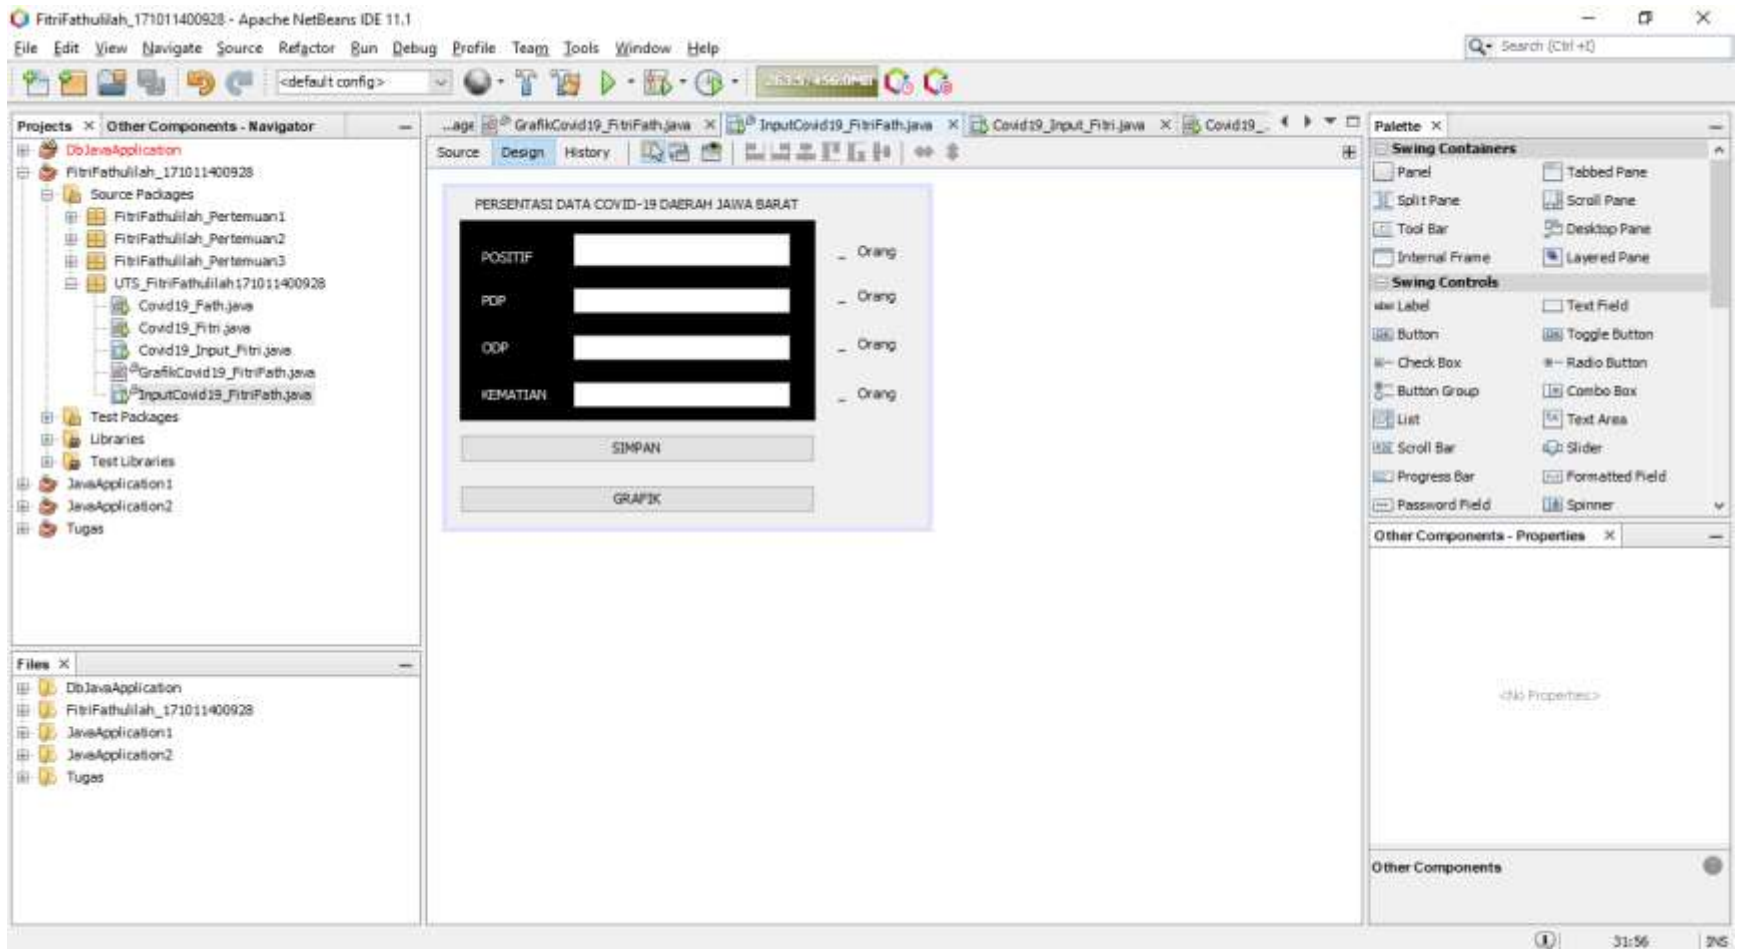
FitriFathulilah_171011400928 - Apache NetBeans IDE 11.1

File Edit View Navigate Source Refactor Run Debug Profile Team Tools Window Help

Search (Ctrl+I)

<default config>

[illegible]

Projects × Other Components - Navigator

DbJavaApplication
FitriFathulilah_171011400928
Source Packages
FitriFathulilah_Pertemuan1
FitriFathulilah_Pertemuan2
FitriFathulilah_Pertemuan3
UTS_FitriFathulilah171011400928
Covid19_Fath.java
Covid19_Fitri.java
Covid19_Input_Fitri.java
GrafikCovid19_FitriFath.java
InputCovid19_FitriFath.java
Test Packages
Libraries
Test Libraries
JavaApplication1
JavaApplication2
Tugas

Files ×

DbJavaApplication
FitriFathulilah_171011400928
JavaApplication1
JavaApplication2
Tugas

...age GrafikCovid19_FitriFath.java × InputCovid19_FitriFath.java × Covid19_Input_Fitri.java × Covid19_...

Source Design History

PERSENTASI DATA COVID-19 DAERAH JAWA BARAT

POSITIF
PDP
ODP
KEMATIAN

Orang
Orang
Orang
Orang

SIMPAN

GRAFIK

Palette ×

Swing Containers
Panel
Tabbed Pane
Split Pane
Scroll Pane
Tool Bar
Desktop Pane
Internal Frame
Layered Pane
Swing Controls
Label
Text Field
Button
Toggle Button
Check Box
Radio Button
Button Group
Combo Box
List
Text Area
Scroll Bar
Slider
Progress Bar
Formatted Field
Password Field
Spinner

Other Components - Properties ×

<No Properties>

Other Components

31:56 INS